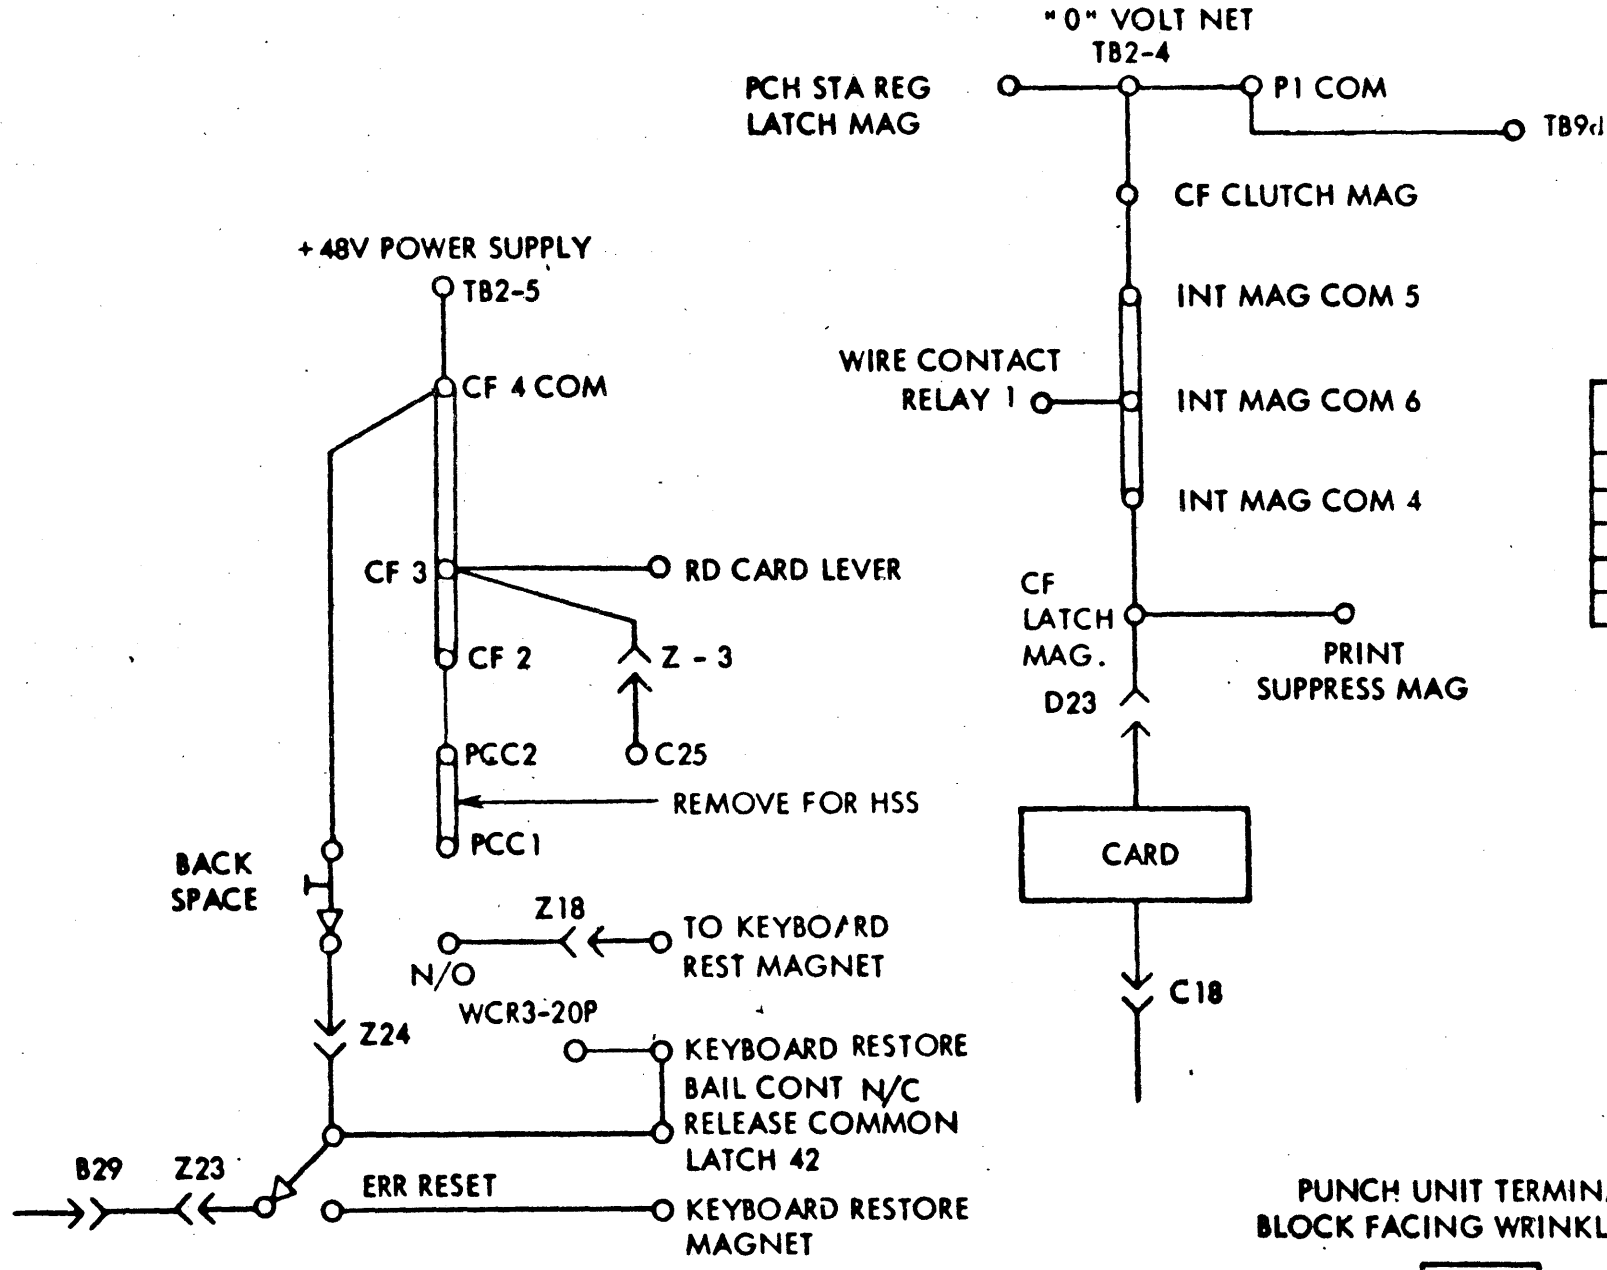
"0" VOLT NET
TB2-4
PCH STA REG LATCH MAG
P1 COM
TB9d
CF CLUTCH MAG
INT MAG COM 5
WIRE CONTACT RELAY 1
INT MAG COM 6
INT MAG COM 4
+48V POWER SUPPLY
TB2-5
CF 4 COM
CF 3
RD CARD LEVER
Z - 3
CF 2
C25
PCC2
REMOVE FOR HSS
PCC1
CF LATCH MAG.
PRINT SUPPRESS MAG
D23
CARD
C18
BACK SPACE
Z18
TO KEYBOARD REST MAGNET
N/O
WCR3-20P
Z24
KEYBOARD RESTORE BAIL CONT N/C RELEASE COMMON LATCH 42
B29
Z23
ERR RESET
KEYBOARD RESTORE MAGNET
PUNCH UNIT TERMIN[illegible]
BLOCK FACING WRINKL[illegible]